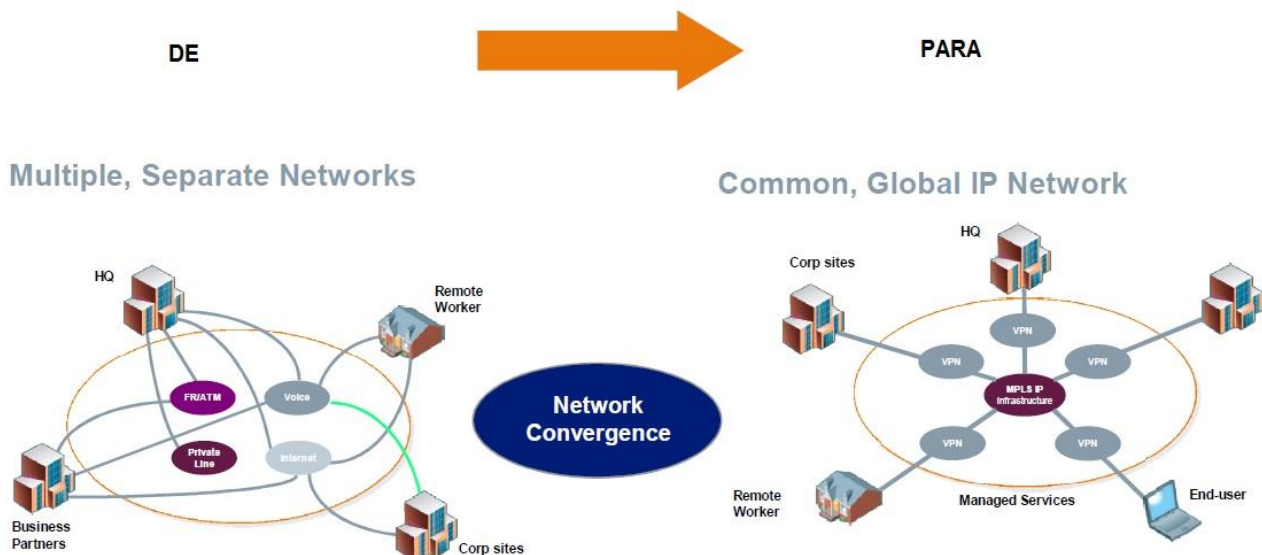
DE

PARA

Multiple, Separate Networks

HQ

Remote Worker

FR/ATM

Voice

Private Line

Internet

Business Partners

Corp sites

Network Convergence

Common, Global IP Network

HQ

Corp sites

VPN

VPN

VPN

MPLS IP Infrastructure

VPN

VPN

Remote Worker

Managed Services

End-user